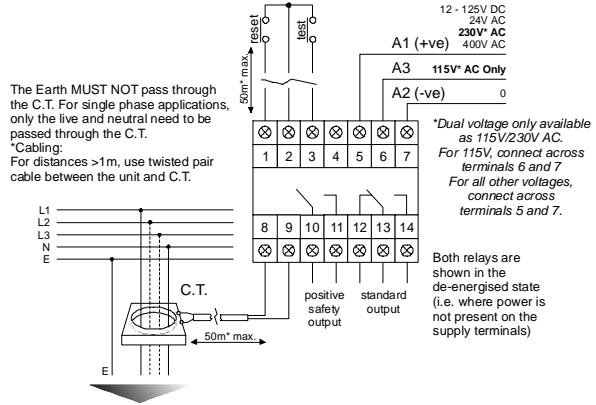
reset
test
50m* max.

12 - 125V DC
24V AC
**230V* AC**
400V AC

A1 (+ve)
A3 **115V* AC Only**
A2 (-ve) 0

The Earth MUST NOT pass through the C.T. For single phase applications, only the live and neutral need to be passed through the C.T.
*Cabling:
For distances >1m, use twisted pair cable between the unit and C.T.

*Dual voltage only available as 115V/230V AC.
For 115V, connect across terminals 6 and 7
For all other voltages, connect across terminals 5 and 7.

| 1 | 2 | 3 | 4 | 5 | 6 | 7 |
|---|---|---|---|---|---|---|

| 8 | 9 | 10 | 11 | 12 | 13 | 14 |
|---|---|---|---|---|---|---|

L1
L2
L3
N
E

C.T.

positive safety output

standard output

Both relays are shown in the de-energised state (i.e. where power is not present on the supply terminals)

50m* max.

E